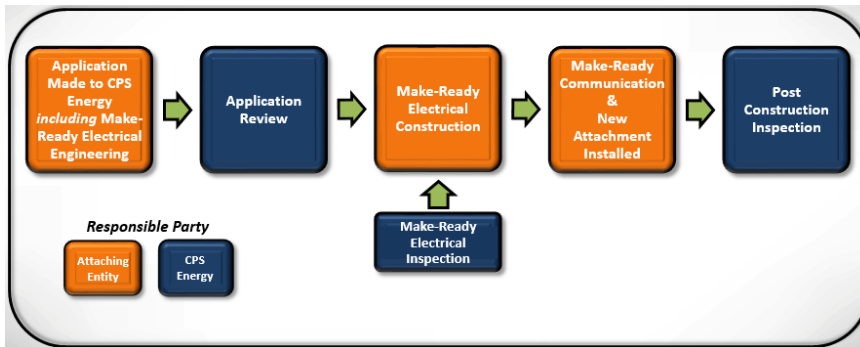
Application Made to CPS Energy *including* Make-Ready Electrical Engineering

Application Review

Make-Ready Electrical Construction

Make-Ready Communication & New Attachment Installed

Post Construction Inspection

Make-Ready Electrical Inspection

Responsible Party

Attaching Entity

CPS Energy